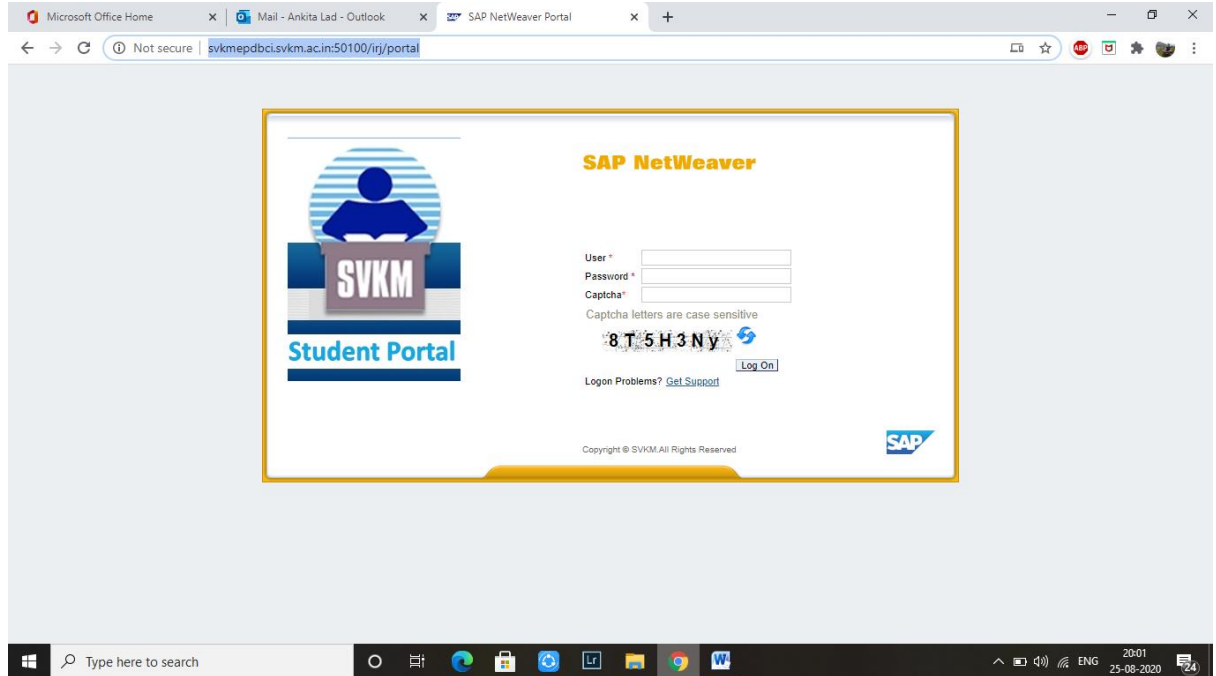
Microsoft Office Home
Mail - Ankita Lad - Outlook
SAP NetWeaver Portal
Not secure | svkmepdbci.svkm.ac.in:50100/irj/portal

SVKM
Student Portal

SAP NetWeaver

User *
Password *
Captcha*
Captcha letters are case sensitive
8T5H3Ny
Log On
Logon Problems? Get Support

Copyright © SVKM.All Rights Reserved
SAP

Type here to search
ENG
20:01
25-08-2020
24